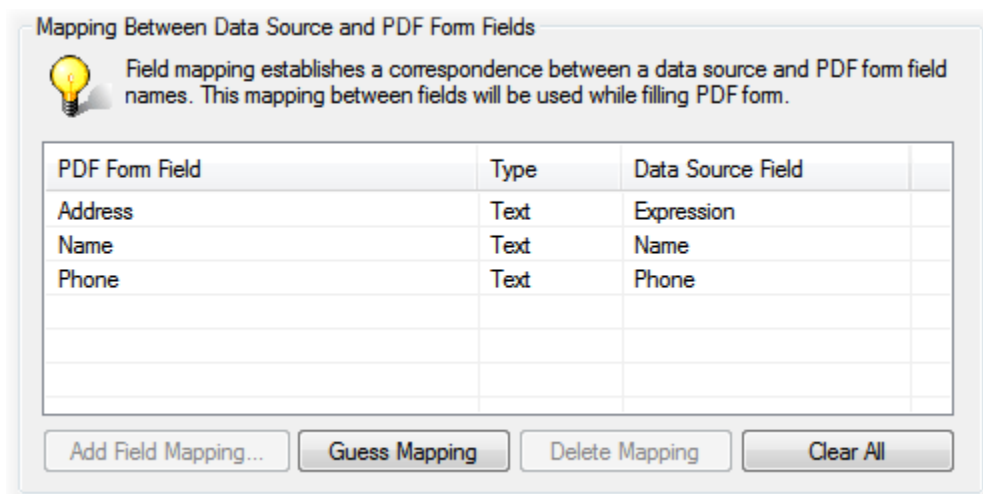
Mapping Between Data Source and PDF Form Fields

Field mapping establishes a correspondence between a data source and PDF form field names. This mapping between fields will be used while filling PDF form.

| PDF Form Field | Type | Data Source Field |
|---|---|---|
| Address | Text | Expression |
| Name | Text | Name |
| Phone | Text | Phone |

Add Field Mapping... Guess Mapping Delete Mapping Clear All